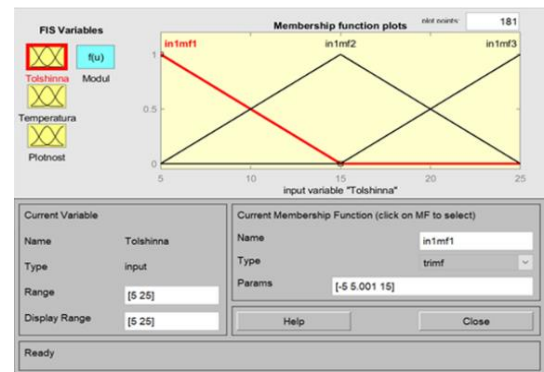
FIS Variables

Tolshinna

f(u)

Modul

Temperatura

Plotnost

Membership function plots

plot points:

181

in1mf1

in1mf2

in1mf3

1

0.5

0

5

10

15

20

25

input variable "Tolshinna"

Current Variable

Name

Tolshinna

Type

input

Range

[5 25]

Display Range

[5 25]

Current Membership Function (click on MF to select)

Name

in1mf1

Type

trimf

Params

[-5 5.001 15]

Help

Close

Ready